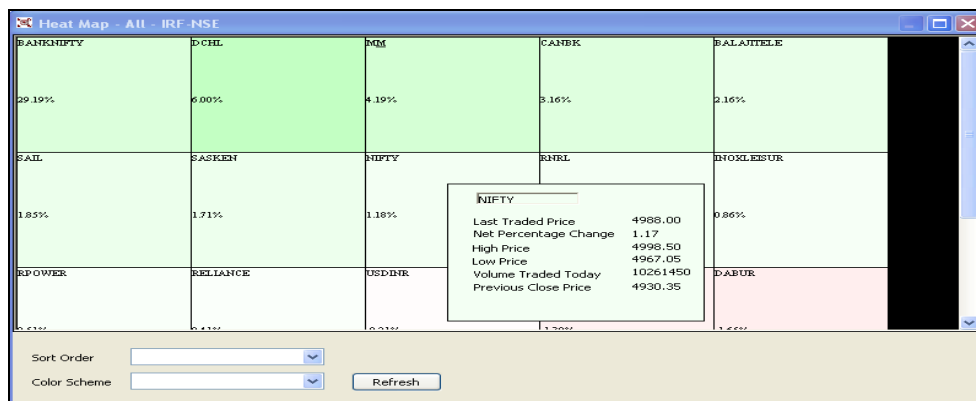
Heat Map - All - IRF-NSE

| BANKNIFTY 29.19% | DCHL 6.00% | MM 4.19% | CANBK 3.16% | BALAJITELE 2.16% |
|---|---|---|---|---|
| SAIL 1.85% | SASKEN 1.71% | NIFTY 1.18% | RNRL | INOXLEISUR 0.86% |
| RPOWER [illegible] | RELIANCE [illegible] | USDINR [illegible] | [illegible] | DABUR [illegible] |

NIFTY
Last Traded Price 4988.00
Net Percentage Change 1.17
High Price 4998.50
Low Price 4967.05
Volume Traded Today 10261450
Previous Close Price 4930.35

Sort Order
Color Scheme
Refresh